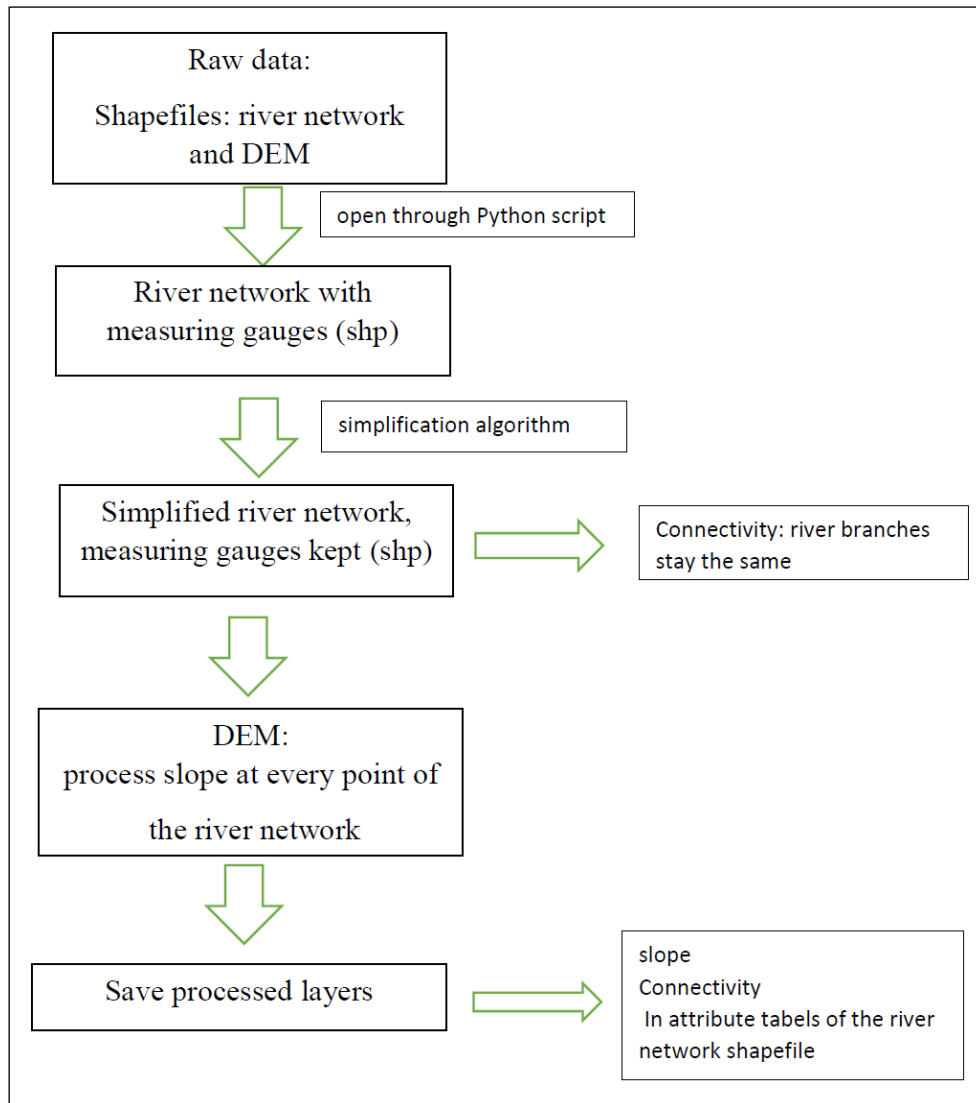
Raw data:

Shapefiles: river network and DEM

open through Python script

River network with measuring gauges (shp)

simplification algorithm

Simplified river network, measuring gauges kept (shp)

Connectivity: river branches stay the same

DEM:
process slope at every point of the river network

Save processed layers

slope
Connectivity
In attribute tabels of the river network shapefile